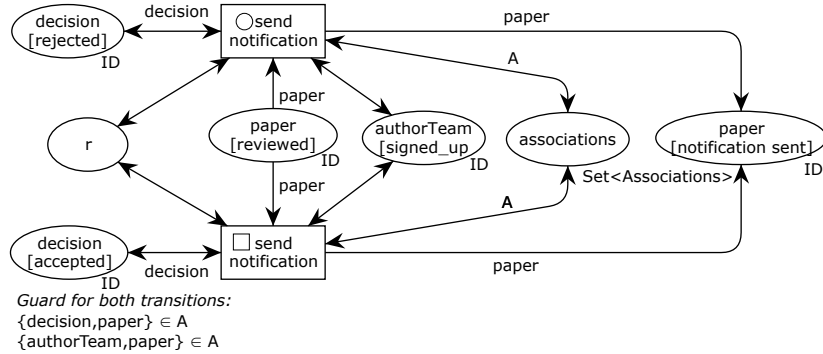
decision [rejected]
ID
decision
○send notification
paper
A
r
paper
paper [reviewed]
ID
authorTeam [signed_up]
ID
associations
paper [notification sent]
ID
Set<Associations>
paper
A
decision [accepted]
ID
decision
□send notification
paper

*Guard for both transitions:*
{decision,paper} $\in$ A
{authorTeam,paper} $\in$ A